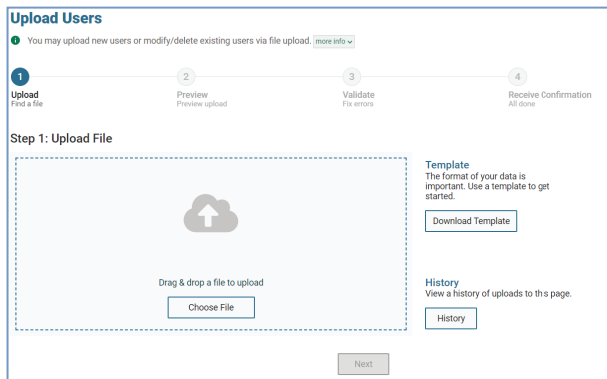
Upload Users

You may upload new users or modify/delete existing users via file upload. more info

1
Upload
Find a file

2
Preview
Preview upload

3
Validate
Fix errors

4
Receive Confirmation
All done

Step 1: Upload File

Drag & drop a file to upload

Choose File

Template
The format of your data is important. Use a template to get started.

Download Template

History
View a history of uploads to ths page.

History

Next